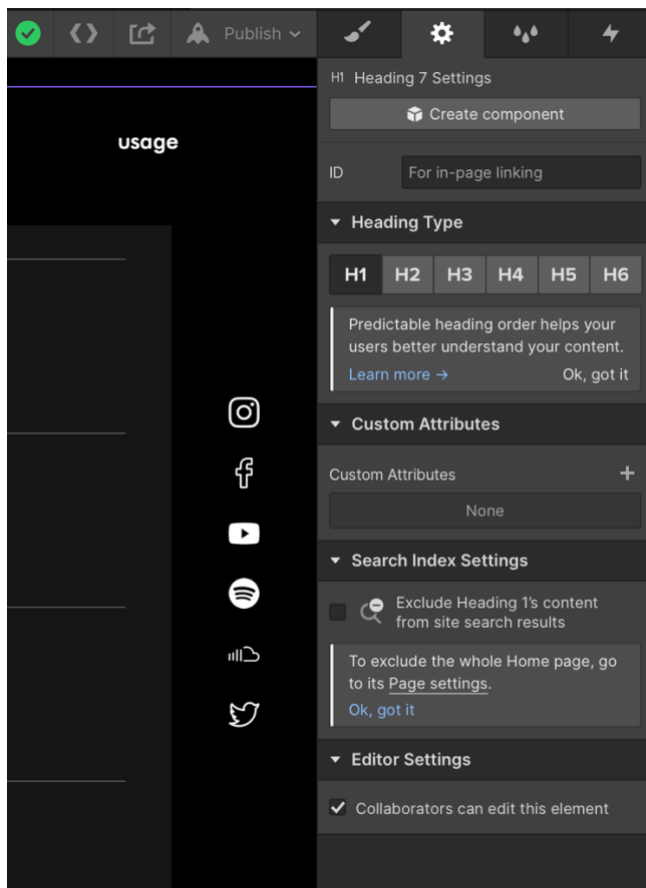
Publish

usage

H1 Heading 7 Settings

Create component

ID For in-page linking

Heading Type

| H1 | H2 | H3 | H4 | H5 | H6 |
|---|---|---|---|---|---|

Predictable heading order helps your users better understand your content.

Learn more → Ok, got it

Custom Attributes

Custom Attributes +

None

Search Index Settings

Exclude Heading 1's content from site search results

To exclude the whole Home page, go to its Page settings.

Ok, got it

Editor Settings

Collaborators can edit this element